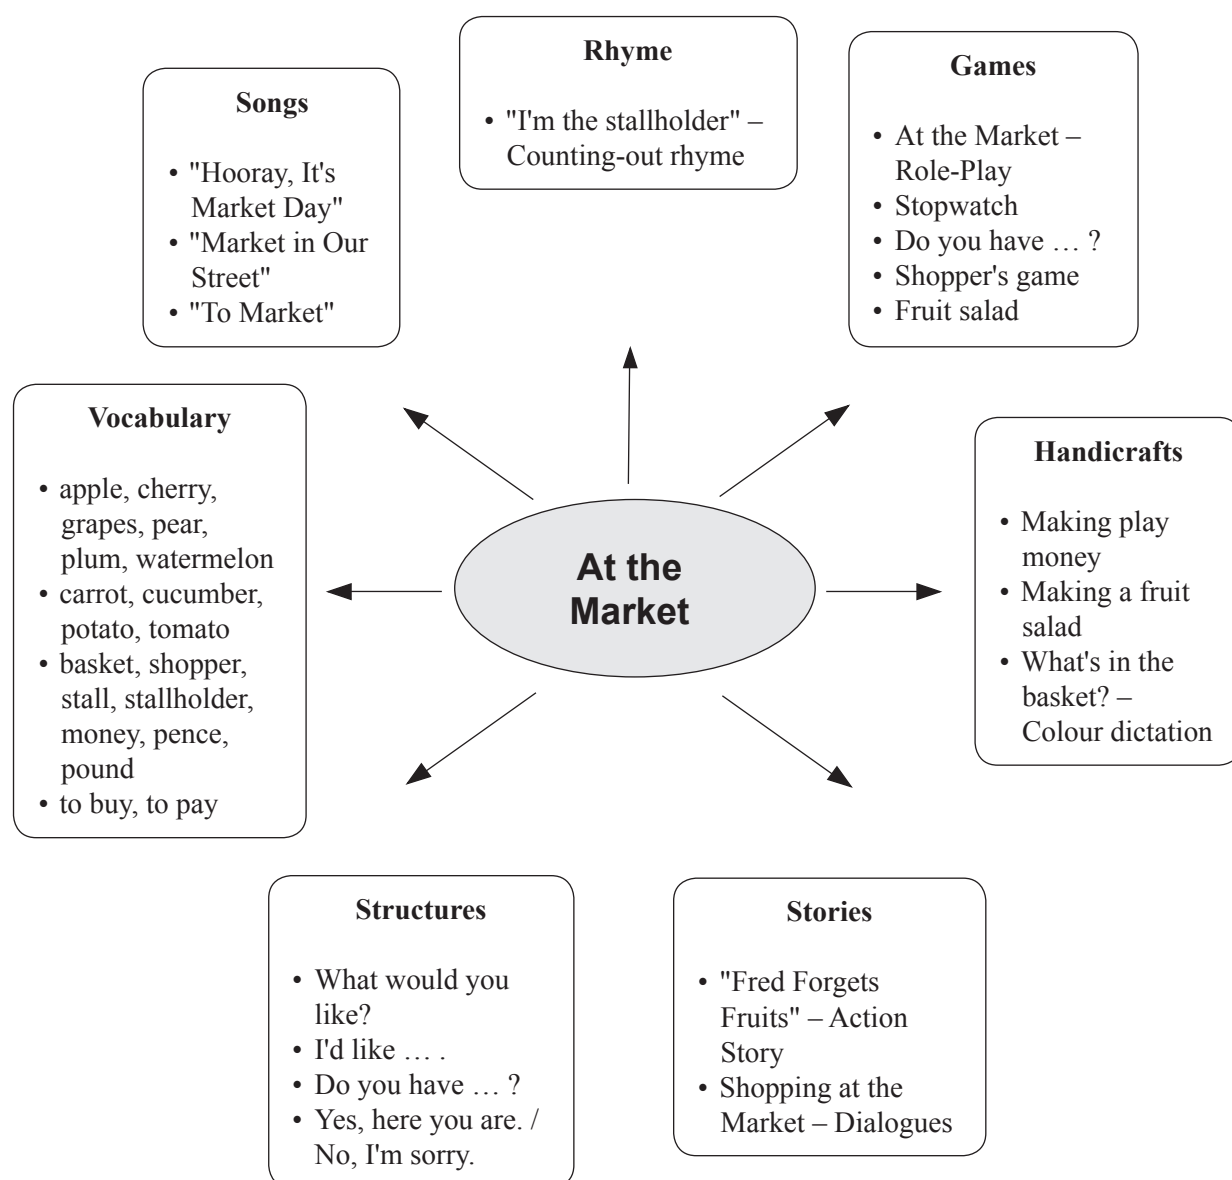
**Songs**

- "Hooray, It's Market Day"
- "Market in Our Street"
- "To Market"

**Rhyme**

- "I'm the stallholder" – Counting-out rhyme

**Games**

- At the Market – Role-Play
- Stopwatch
- Do you have … ?
- Shopper's game
- Fruit salad

**Vocabulary**

- apple, cherry, grapes, pear, plum, watermelon
- carrot, cucumber, potato, tomato
- basket, shopper, stall, stallholder, money, pence, pound
- to buy, to pay

**At the Market**

**Handicrafts**

- Making play money
- Making a fruit salad
- What's in the basket? – Colour dictation

**Structures**

- What would you like?
- I'd like … .
- Do you have … ?
- Yes, here you are. / No, I'm sorry.

**Stories**

- "Fred Forgets Fruits" – Action Story
- Shopping at the Market – Dialogues